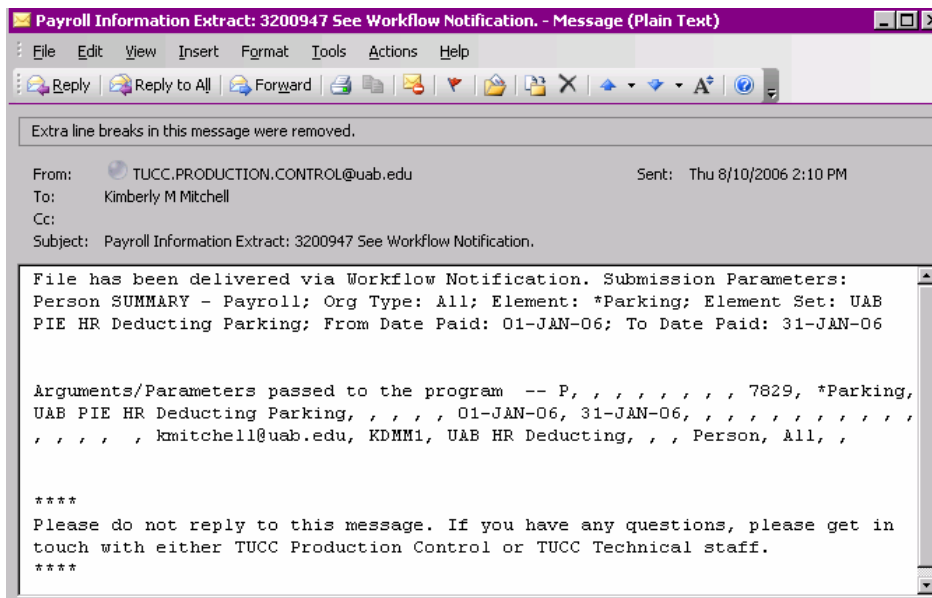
Payroll Information Extract: 3200947 See Workflow Notification. - Message (Plain Text)

File Edit View Insert Format Tools Actions Help

Reply | Reply to All | Forward

Extra line breaks in this message were removed.

From: TUCC.PRODUCTION.CONTROL@uab.edu
Sent: Thu 8/10/2006 2:10 PM
To: Kimberly M Mitchell
Cc:
Subject: Payroll Information Extract: 3200947 See Workflow Notification.

File has been delivered via Workflow Notification. Submission Parameters: Person SUMMARY - Payroll; Org Type: All; Element: *Parking; Element Set: UAB PIE HR Deducting Parking; From Date Paid: 01-JAN-06; To Date Paid: 31-JAN-06

Arguments/Parameters passed to the program -- P, , , , , , , , 7829, *Parking, UAB PIE HR Deducting Parking, , , , , 01-JAN-06, 31-JAN-06, , , , , , , , , , , , , , , kmitchell@uab.edu, KDMM1, UAB HR Deducting, , , Person, All, ,

****
Please do not reply to this message. If you have any questions, please get in touch with either TUCC Production Control or TUCC Technical staff.
****